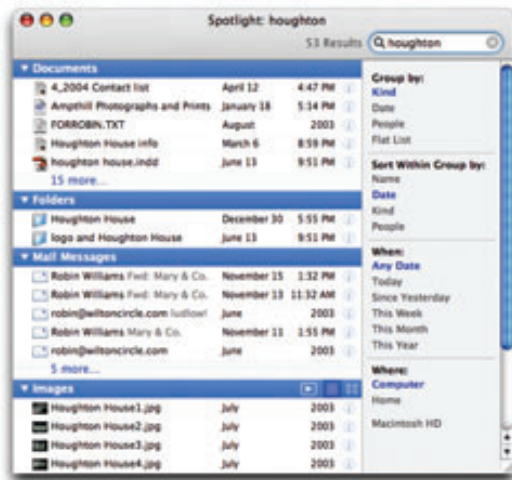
Spotlight: houghton

53 Results houghton

Documents

| | | |
|---|---|---|
| 4_2004 Contact list | April 12 | 4:47 PM |
| Ampthill Photographs and Prints | January 16 | 5:34 PM |
| FORROBIN.TXT | August | 2003 |
| Houghton House info | March 6 | 8:59 PM |
| houghton house.indd | June 13 | 9:51 PM |

15 more...

Folders

| | | |
|---|---|---|
| Houghton House | December 30 | 5:55 PM |
| logo and Houghton House | June 13 | 9:51 PM |

Mail Messages

| | | |
|---|---|---|
| Robin Williams Fwd: Mary & Co. | November 15 | 1:32 PM |
| Robin Williams Fwd: Mary & Co. | November 13 | 11:32 AM |
| robin@wiltoncircle.com ludlow! | June | 2003 |
| Robin Williams Mary & Co. | November 11 | 1:55 PM |
| robin@wiltoncircle.com | June | 2003 |

5 more...

Images

| | | |
|---|---|---|
| Houghton House1.jpg | July | 2003 |
| Houghton House2.jpg | July | 2003 |
| Houghton House3.jpg | July | 2003 |
| Houghton House4.jpg | July | 2003 |

Group by:
Kind
Date
People
Flat List

Sort Within Group by:
Name
Date
Kind
People

When:
Any Date
Today
Since Yesterday
This Week
This Month
This Year

Where:
Computer
Home

Macintosh HD